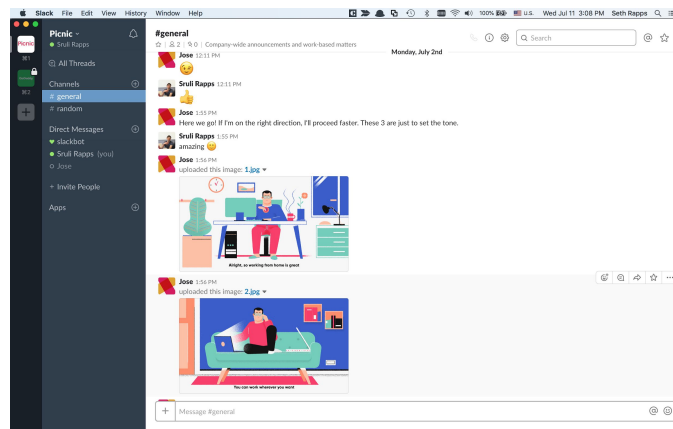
Slack File Edit View History Window Help

100% U.S. Wed Jul 11 3:08 PM Seth Rapps

Picnic
⌘1
⌘2

Picnic
Sruli Rapps

All Threads

Channels
# general
# random

Direct Messages
slackbot
Sruli Rapps (you)
Jose

+ Invite People

Apps

#general
2 | 0 | Company-wide announcements and work-based matters

Search

Monday, July 2nd

Jose 12:11 PM
😏

Sruli Rapps 12:11 PM
👍

Jose 1:55 PM
Here we go! If I'm on the right direction, I'll proceed faster. These 3 are just to set the tone.

Sruli Rapps 1:55 PM
amazing 😊

Jose 1:56 PM
uploaded this image: 1.jpg

Alright, so working from home is great

Jose 1:56 PM
uploaded this image: 2.jpg

You can work wherever you want

Message #general